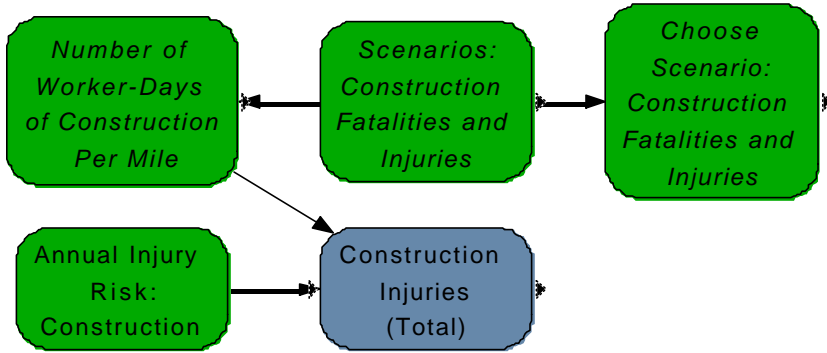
Number of Worker-Days of Construction Per Mile

Scenarios: Construction Fatalities and Injuries

Choose Scenario: Construction Fatalities and Injuries

Annual Injury Risk: Construction

Construction Injuries (Total)